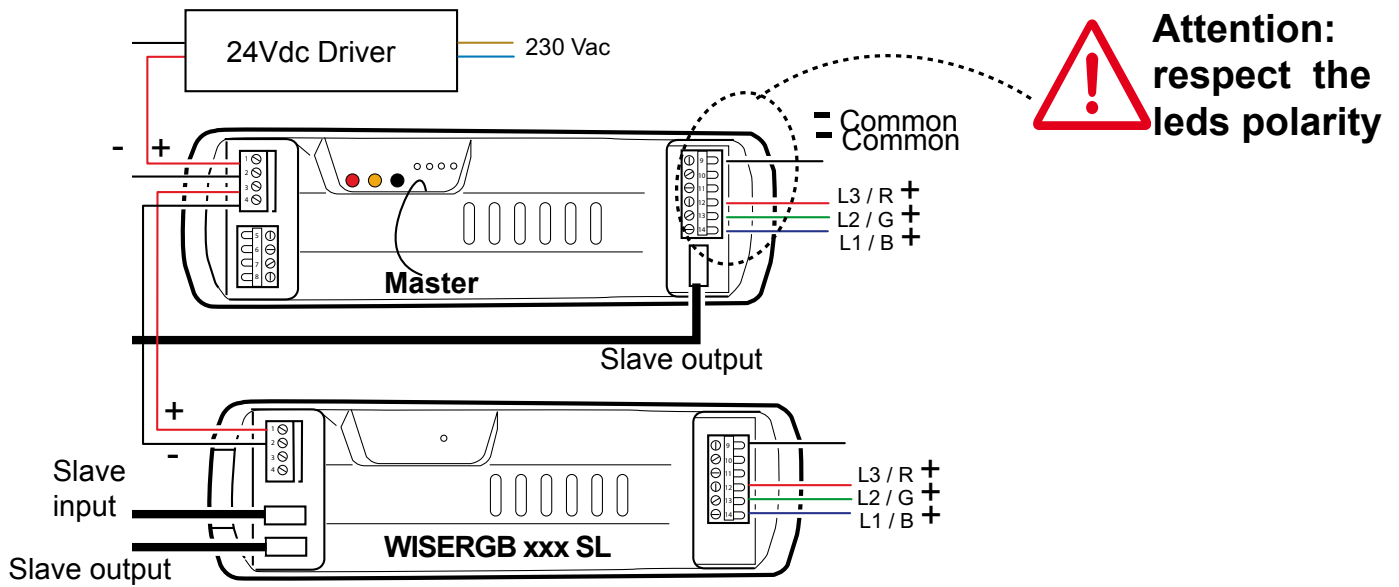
24Vdc Driver
230 Vac

Attention: respect the leds polarity

- Common
- Common

- +
1
2
3
4
5
6
7
8
9
10
11
12
13
14
L3 / R +
L2 / G +
L1 / B +
Master
Slave output

+
-
1
2
3
4
9
10
11
12
13
14
L3 / R +
L2 / G +
L1 / B +
Slave input
Slave output
WISERGB xxx SL